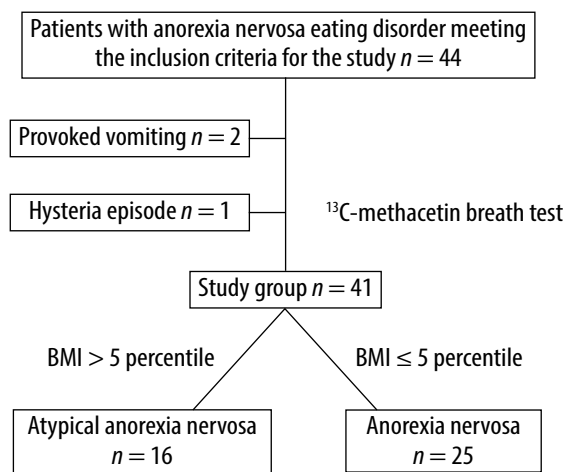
Patients with anorexia nervosa eating disorder meeting the inclusion criteria for the study $n = 44$

Provoked vomiting $n = 2$

Hysteria episode $n = 1$

$^{13}$C-methacetin breath test

Study group $n = 41$

BMI > 5 percentile

BMI ≤ 5 percentile

Atypical anorexia nervosa $n = 16$

Anorexia nervosa $n = 25$